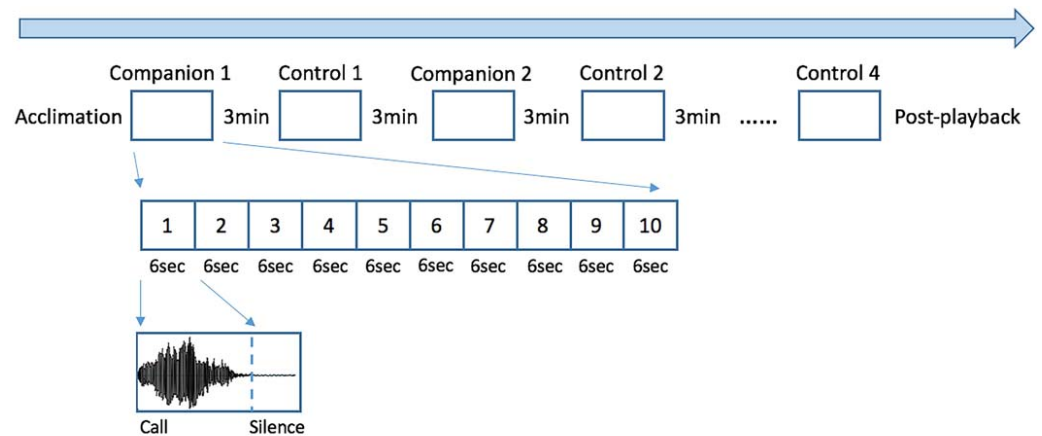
Companion 1 Control 1 Companion 2 Control 2 Control 4

Acclimation 3min 3min 3min 3min ...... Post-playback

| 1 | 2 | 3 | 4 | 5 | 6 | 7 | 8 | 9 | 10 |
|---|---|---|---|---|---|---|---|---|---|
| 6sec | 6sec | 6sec | 6sec | 6sec | 6sec | 6sec | 6sec | 6sec | 6sec |

Call Silence